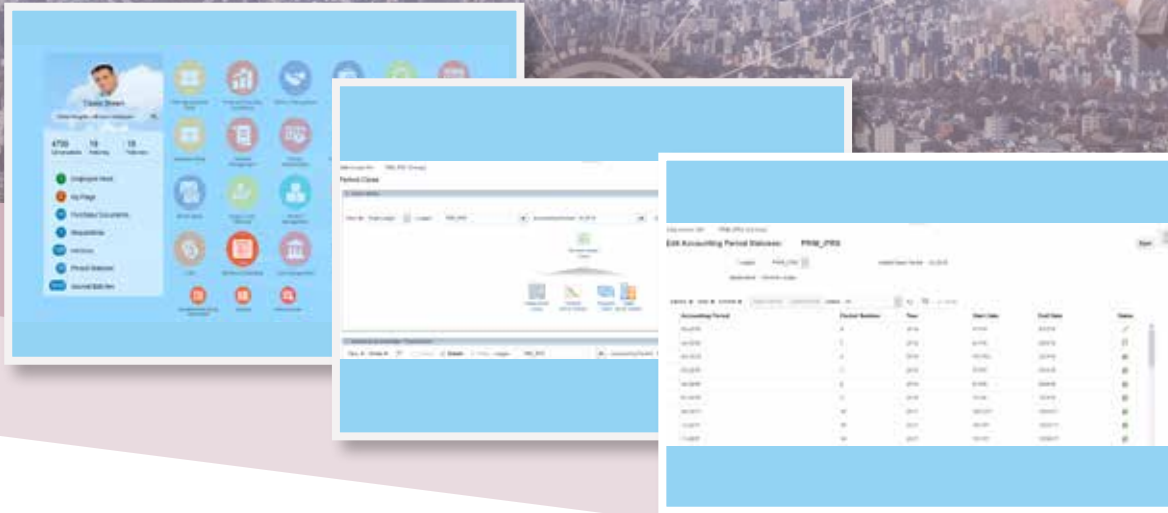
Casey Brown

4750 18 18

Employee News
My Page
Purchase Documents
Requisitions
Invoices
Period Statuses
Journal Batches

Period Close

Edit Accounting Period Statuses: PRIM_PRS

Accounting Period
Period Number
Year
Start Date
End Date
Status